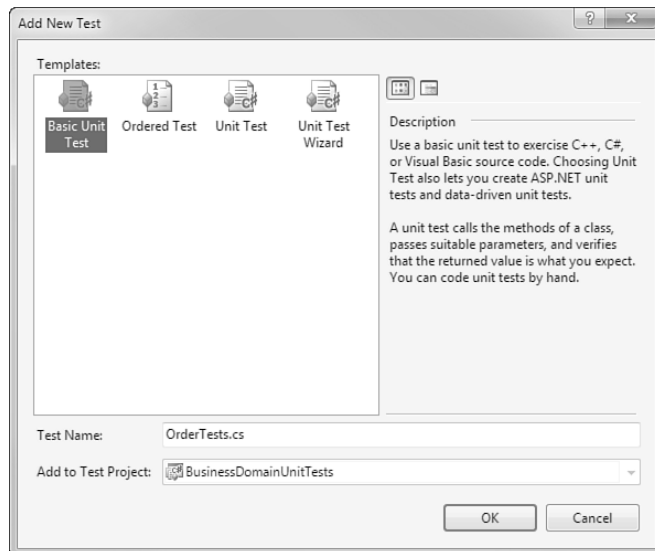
Add New Test

?

Templates:

Basic Unit Test

Ordered Test

Unit Test

Unit Test Wizard

Description

Use a basic unit test to exercise C++, C#, or Visual Basic source code. Choosing Unit Test also lets you create ASP.NET unit tests and data-driven unit tests.

A unit test calls the methods of a class, passes suitable parameters, and verifies that the returned value is what you expect. You can code unit tests by hand.

Test Name: OrderTests.cs

Add to Test Project: BusinessDomainUnitTests

OK

Cancel